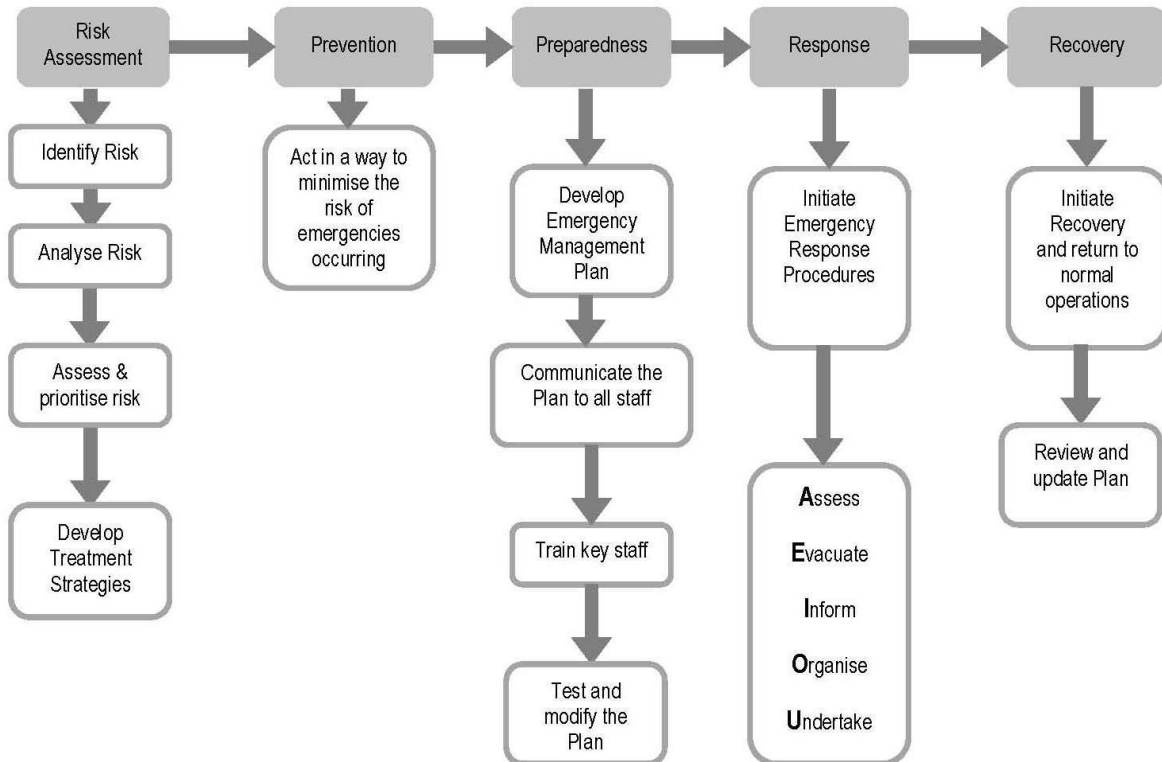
Risk Assessment

Identify Risk

Analyse Risk

Assess & prioritise risk

Develop Treatment Strategies

Prevention

Act in a way to minimise the risk of emergencies occurring

Preparedness

Develop Emergency Management Plan

Communicate the Plan to all staff

Train key staff

Test and modify the Plan

Response

Initiate Emergency Response Procedures

Assess

Evacuate

Inform

Organise

Undertake

Recovery

Initiate Recovery and return to normal operations

Review and update Plan